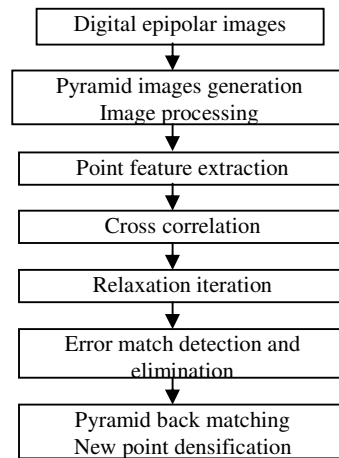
Digital epipolar images

Pyramid images generation
Image processing

Point feature extraction

Cross correlation

Relaxation iteration

Error match detection and elimination

Pyramid back matching
New point densification